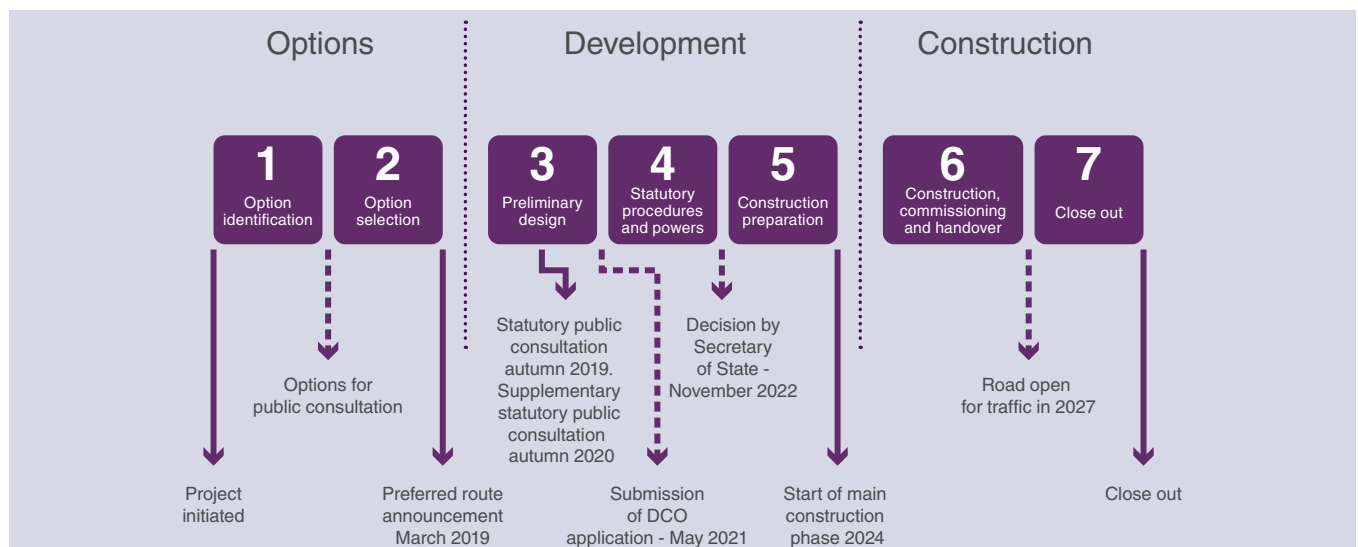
Options

Development

Construction

1
Option identification

2
Option selection

3
Preliminary design

4
Statutory procedures and powers

5
Construction preparation

6
Construction, commissioning and handover

7
Close out

Statutory public consultation autumn 2019. Supplementary statutory public consultation autumn 2020

Decision by Secretary of State - November 2022

Options for public consultation

Road open for traffic in 2027

Project initiated

Preferred route announcement March 2019

Submission of DCO application - May 2021

Start of main construction phase 2024

Close out